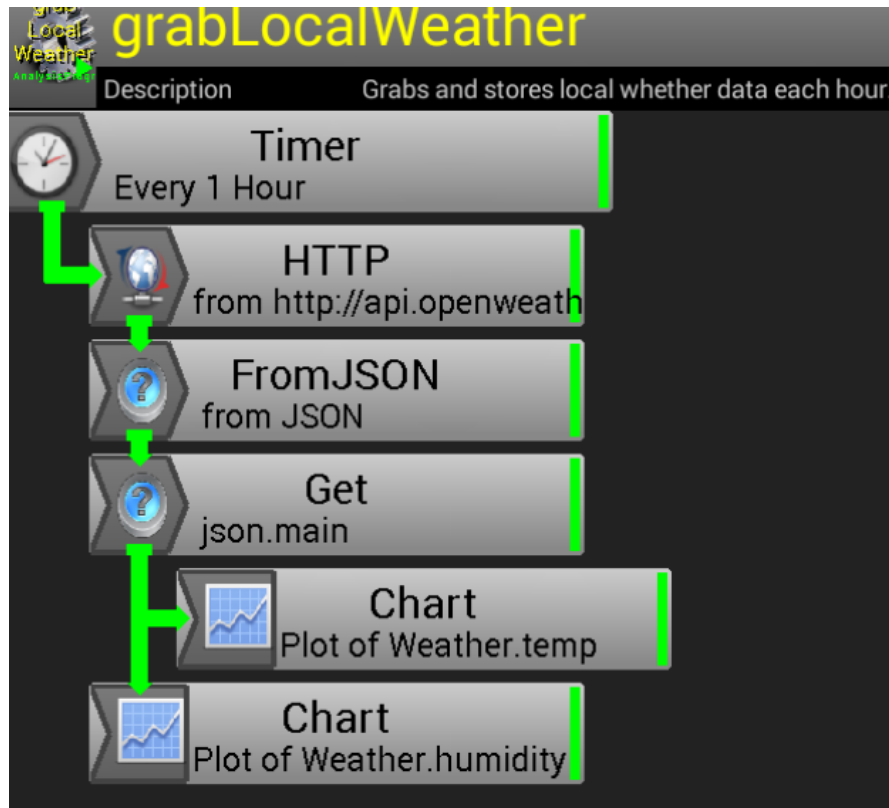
grab Local Weather
Analysis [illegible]

grabLocalWeather

Description

Grabs and stores local whether data each hour

Timer
Every 1 Hour

HTTP
from http://api.openweath

FromJSON
from JSON

Get
json.main

Chart
Plot of Weather.temp

Chart
Plot of Weather.humidity